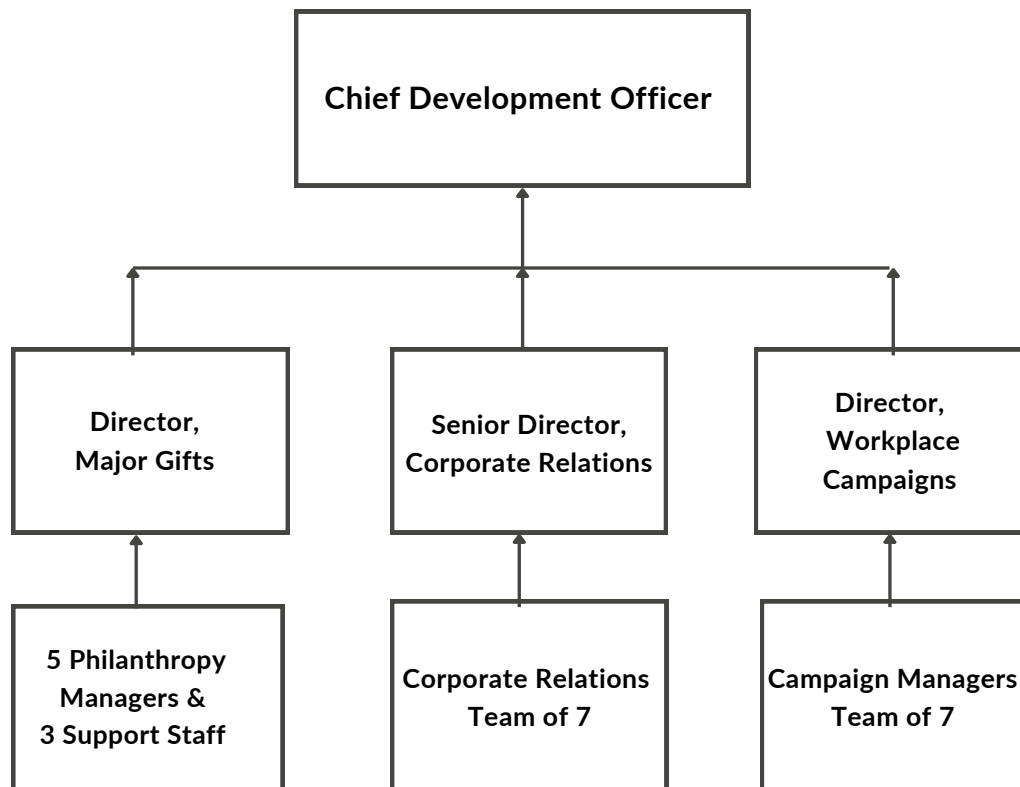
Chief Development Officer

Director,
Major Gifts

Senior Director,
Corporate Relations

Director,
Workplace
Campaigns

5 Philanthropy
Managers &
3 Support Staff

Corporate Relations
Team of 7

Campaign Managers
Team of 7